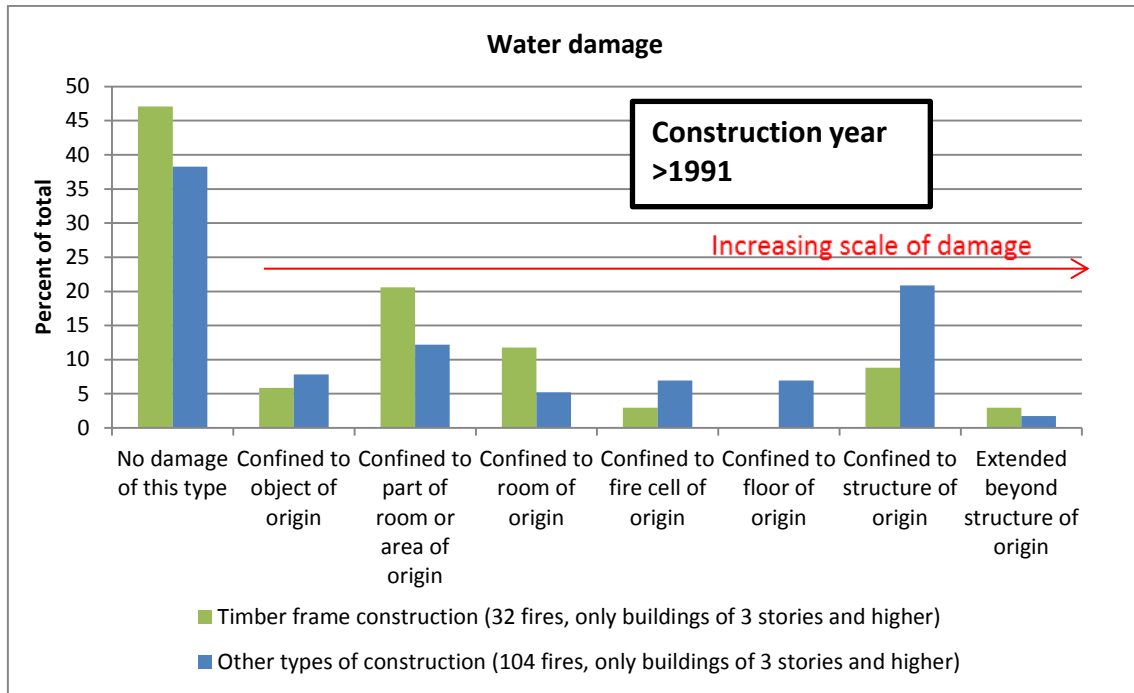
Water damage

Construction year >1991

Increasing scale of damage

Percent of total

50
45
40
35
30
25
20
15
10
5
0

No damage of this type
Confined to object of origin
Confined to part of room or area of origin
Confined to room of origin
Confined to fire cell of origin
Confined to floor of origin
Confined to structure of origin
Extended beyond structure of origin

Timber frame construction (32 fires, only buildings of 3 stories and higher)

Other types of construction (104 fires, only buildings of 3 stories and higher)